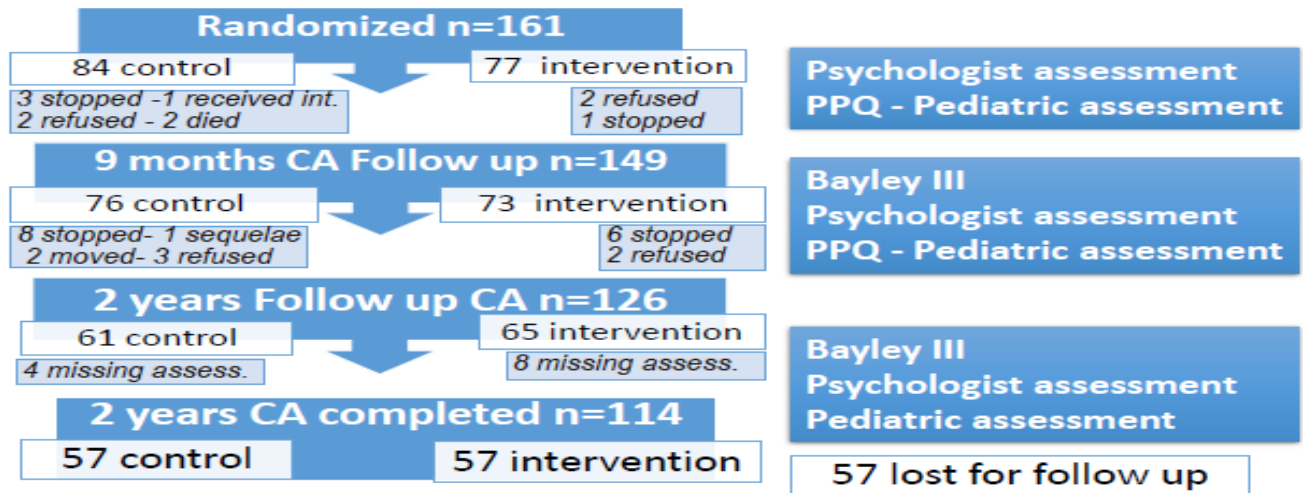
Randomized n=161

84 control

77 intervention

3 stopped -1 received int.
2 refused - 2 died

2 refused
1 stopped

Psychologist assessment
PPQ - Pediatric assessment

9 months CA Follow up n=149

76 control

73 intervention

8 stopped- 1 sequelae
2 moved- 3 refused

6 stopped
2 refused

Bayley III
Psychologist assessment
PPQ - Pediatric assessment

2 years Follow up CA n=126

61 control

65 intervention

4 missing assess.

8 missing assess.

Bayley III
Psychologist assessment
Pediatric assessment

2 years CA completed n=114

57 control

57 intervention

57 lost for follow up